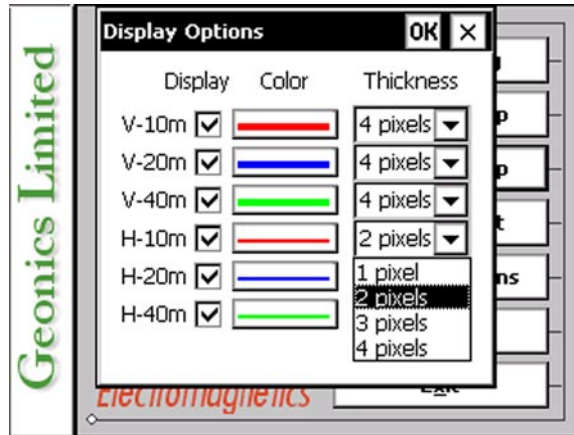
Geonics Limited

Display Options OK ×

| Display | Color | Thickness |
|---|---|---|
| V-10m ☑ | | 4 pixels |
| V-20m ☑ | | 4 pixels |
| V-40m ☑ | | 4 pixels |
| H-10m ☑ | | 2 pixels |
| H-20m ☑ | | |
| H-40m ☑ | | |

1 pixel
2 pixels
3 pixels
4 pixels

p
p
t
ns
Exit

Electromagnetics